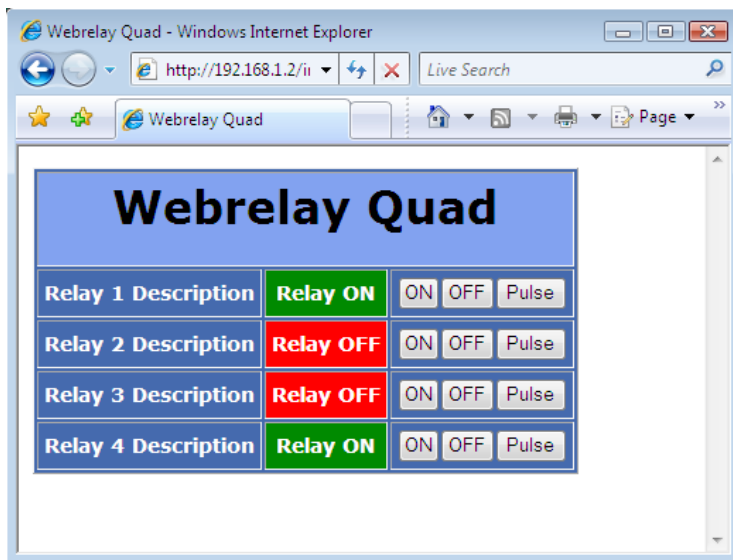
Webrelay Quad - Windows Internet Explorer

http://192.168.1.2/i

Live Search

Webrelay Quad

Page

| Webrelay Quad | | |
|---|---|---|
| Relay 1 Description | Relay ON | ON OFF Pulse |
| Relay 2 Description | Relay OFF | ON OFF Pulse |
| Relay 3 Description | Relay OFF | ON OFF Pulse |
| Relay 4 Description | Relay ON | ON OFF Pulse |